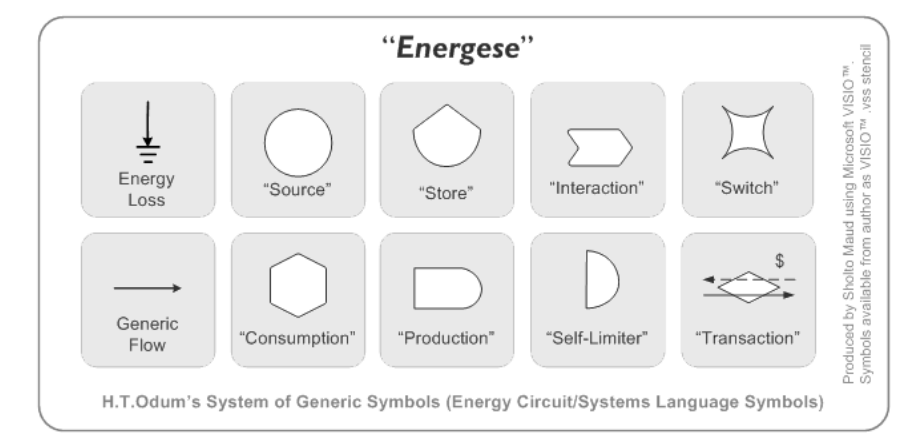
"*Energese*"

Energy Loss

"Source"

"Store"

"Interaction"

"Switch"

Generic Flow

"Consumption"

"Production"

"Self-Limiter"

$

"Transaction"

H.T.Odum's System of Generic Symbols (Energy Circuit/Systems Language Symbols)

Produced by Sholto Maud using Microsoft VISIO™. Symbols available from author as VISIO™ .vss stencil